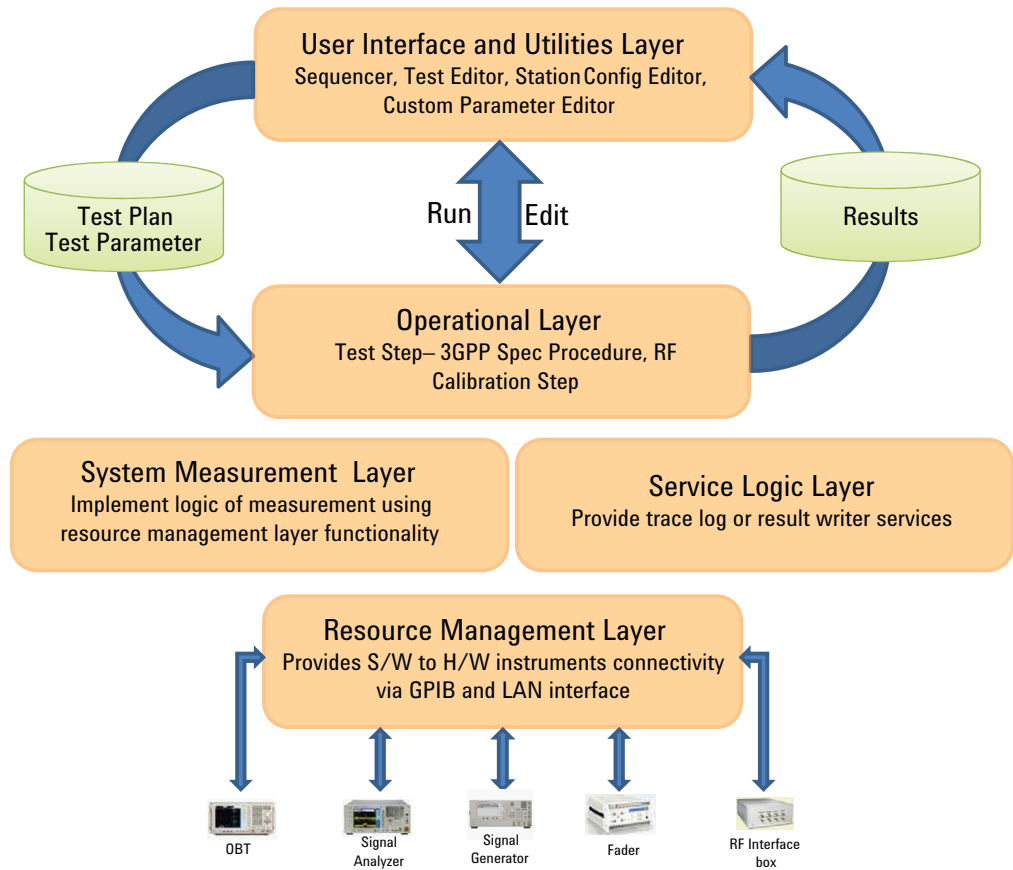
User Interface and Utilities Layer
Sequencer, Test Editor, Station Config Editor, Custom Parameter Editor

Test Plan
Test Parameter

Run

Edit

Results

Operational Layer
Test Step– 3GPP Spec Procedure, RF Calibration Step

System Measurement Layer
Implement logic of measurement using resource management layer functionality

Service Logic Layer
Provide trace log or result writer services

Resource Management Layer
Provides S/W to H/W instruments connectivity via GPIB and LAN interface

OBT

Signal Analyzer

Signal Generator

Fader

RF Interface box